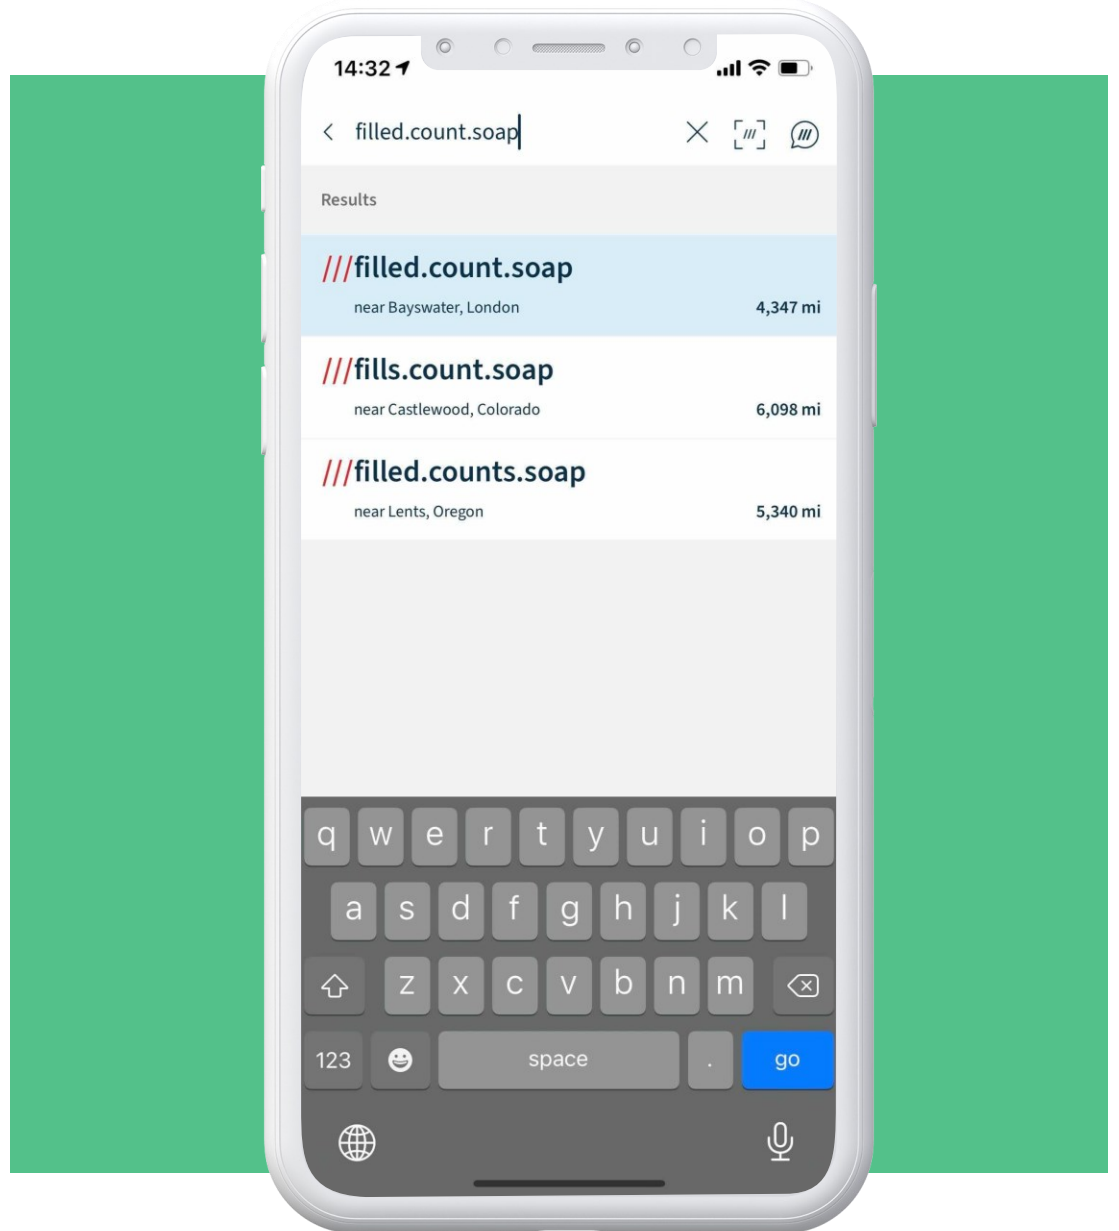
14:32

filled.count.soap

Results

///filled.count.soap
near Bayswater, London 4,347 mi

///fills.count.soap
near Castlewood, Colorado 6,098 mi

///filled.counts.soap
near Lents, Oregon 5,340 mi

q w e r t y u i o p
a s d f g h j k l
z x c v b n m
123 space . go